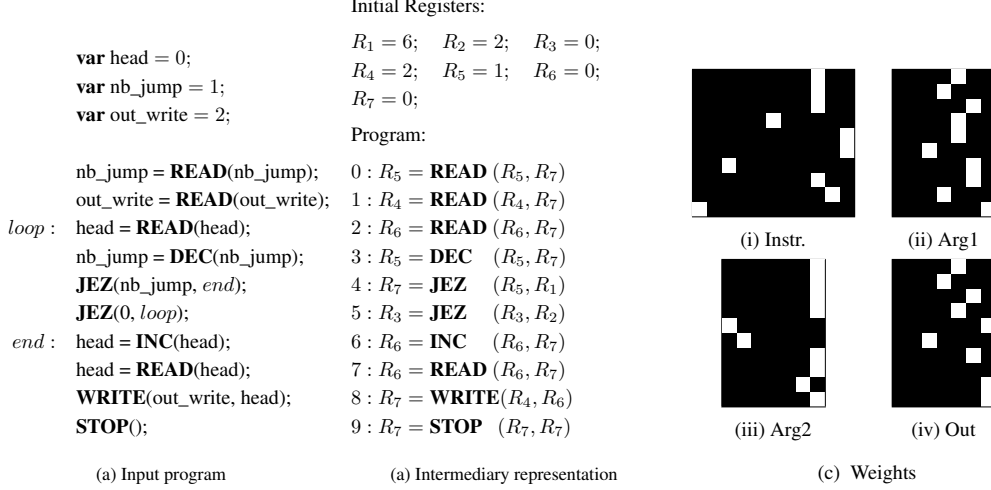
**var** head = 0;
**var** nb_jump = 1;
**var** out_write = 2;

nb_jump = **READ**(nb_jump);
out_write = **READ**(out_write);
$loop$ : head = **READ**(head);
nb_jump = **DEC**(nb_jump);
**JEZ**(nb_jump, $end$);
**JEZ**(0, $loop$);
$end$ : head = **INC**(head);
head = **READ**(head);
**WRITE**(out_write, head);
**STOP**();

(a) Input program

Initial Registers:

$R_1 = 6$; $R_2 = 2$; $R_3 = 0$;
$R_4 = 2$; $R_5 = 1$; $R_6 = 0$;
$R_7 = 0$;

Program:

$0 : R_5 =$ **READ** $(R_5, R_7)$
$1 : R_4 =$ **READ** $(R_4, R_7)$
$2 : R_6 =$ **READ** $(R_6, R_7)$
$3 : R_5 =$ **DEC** $(R_5, R_7)$
$4 : R_7 =$ **JEZ** $(R_5, R_1)$
$5 : R_3 =$ **JEZ** $(R_3, R_2)$
$6 : R_6 =$ **INC** $(R_6, R_7)$
$7 : R_6 =$ **READ** $(R_6, R_7)$
$8 : R_7 =$ **WRITE**$(R_4, R_6)$
$9 : R_7 =$ **STOP** $(R_7, R_7)$

(a) Intermediary representation

(i) Instr.
(ii) Arg1
(iii) Arg2
(iv) Out

(c) Weights